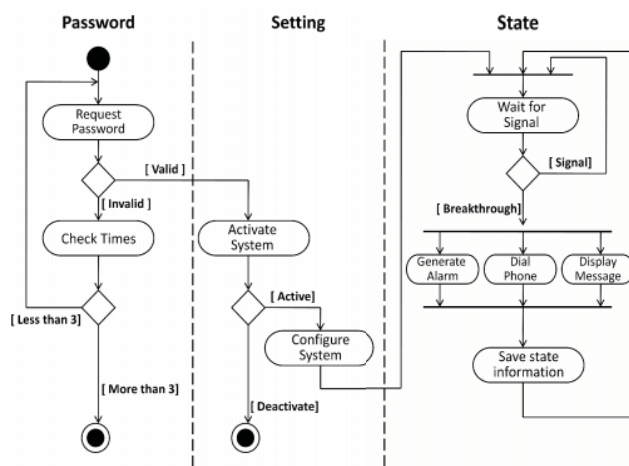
Password

Setting

State

Request Password

[ Valid ]

[ Invalid ]

Check Times

[ Less than 3]

[ More than 3]

Activate System

[ Active]

Configure System

[ Deactivate]

Wait for Signal

[ Signal]

[ Breakthrough]

Generate Alarm

Dial Phone

Display Message

Save state information